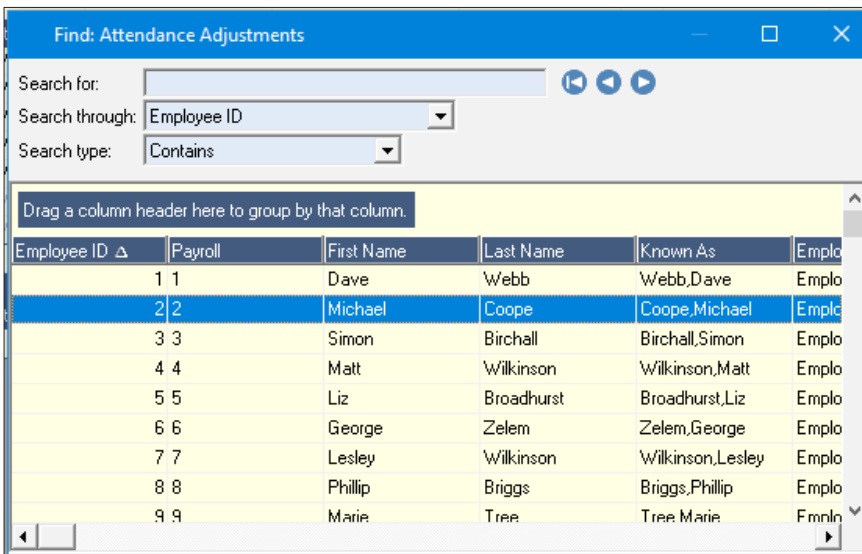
Find: Attendance Adjustments

Search for:
Search through: Employee ID
Search type: Contains

Drag a column header here to group by that column.

| Employee ID ∆ | Payroll | First Name | Last Name | Known As | Emplo |
|---|---|---|---|---|---|
| 1 | 1 | Dave | Webb | Webb,Dave | Emplo |
| 2 | 2 | Michael | Coope | Coope,Michael | Emplo |
| 3 | 3 | Simon | Birchall | Birchall,Simon | Emplo |
| 4 | 4 | Matt | Wilkinson | Wilkinson,Matt | Emplo |
| 5 | 5 | Liz | Broadhurst | Broadhurst,Liz | Emplo |
| 6 | 6 | George | Zelem | Zelem,George | Emplo |
| 7 | 7 | Lesley | Wilkinson | Wilkinson,Lesley | Emplo |
| 8 | 8 | Phillip | Briggs | Briggs,Phillip | Emplo |
| 9 | 9 | Marie | Tree | Tree,Marie | Emplo |